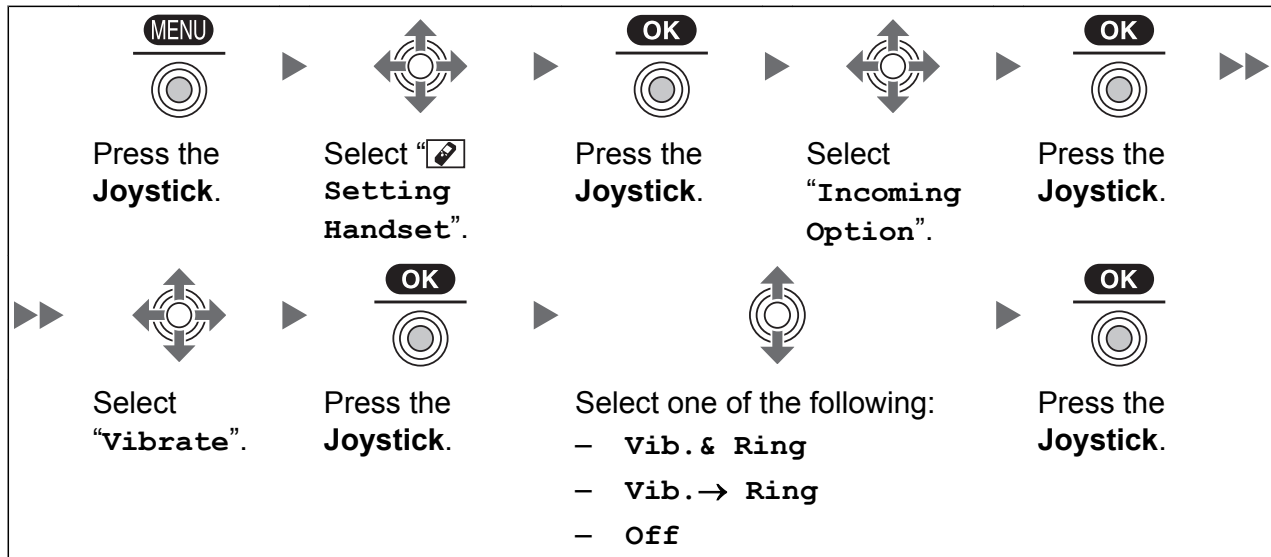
MENU

Press the **Joystick**.

Select "Setting Handset".

OK

Press the **Joystick**.

Select "Incoming Option".

OK

Press the **Joystick**.

Select "Vibrate".

OK

Press the **Joystick**.

Select one of the following:
– Vib.& Ring
– Vib.$\rightarrow$ Ring
– Off

OK

Press the **Joystick**.